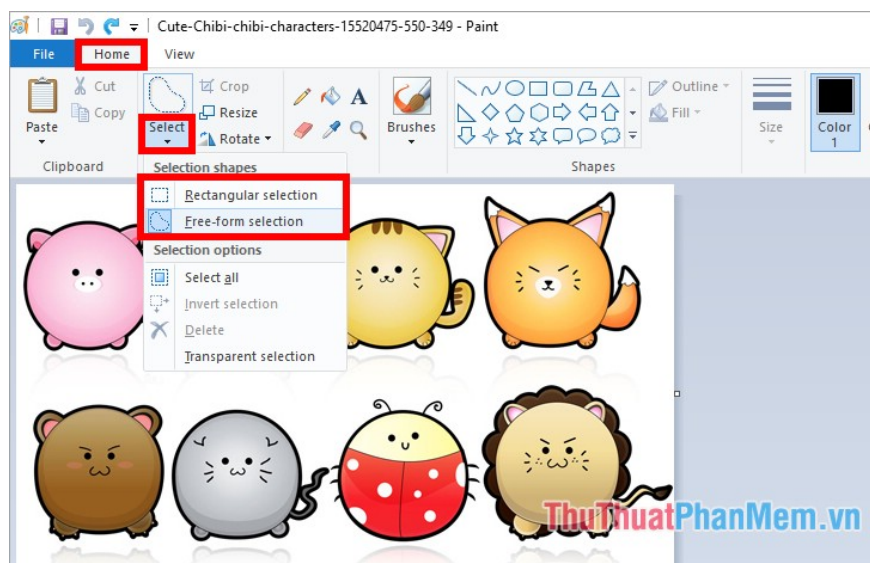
Cute-Chibi-chibi-characters-15520475-550-349 - Paint

File
Home
View

Cut
Copy
Paste
Clipboard

Select
Crop
Resize
Rotate

Brushes

Shapes
Outline
Fill

Size
Color 1

Selection shapes
Rectangular selection
Free-form selection
Selection options
Select all
Invert selection
Delete
Transparent selection

ThuThuatPhanMem.vn